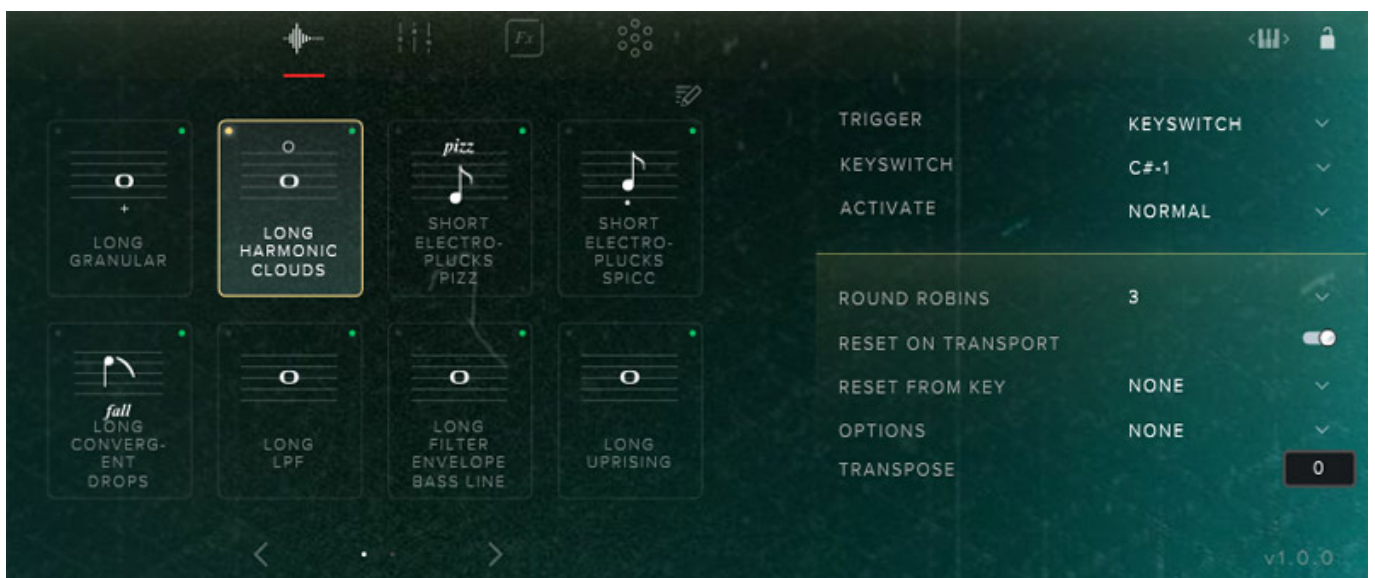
Fx

LONG GRANULAR

LONG HARMONIC CLOUDS

pizz
SHORT ELECTRO-PLUCKS PIZZ

SHORT ELECTRO-PLUCKS SPICC

fall
LONG CONVERGENT DROPS

LONG LPF

LONG FILTER ENVELOPE BASS LINE

LONG UPRISING

| | |
|---|---|
| TRIGGER | KEYSWITCH |
| KEYSWITCH | C#-1 |
| ACTIVATE | NORMAL |

| | |
|---|---|
| ROUND ROBINS | 3 |
| RESET ON TRANSPORT | |
| RESET FROM KEY | NONE |
| OPTIONS | NONE |
| TRANSPOSE | 0 |

v1.0.0